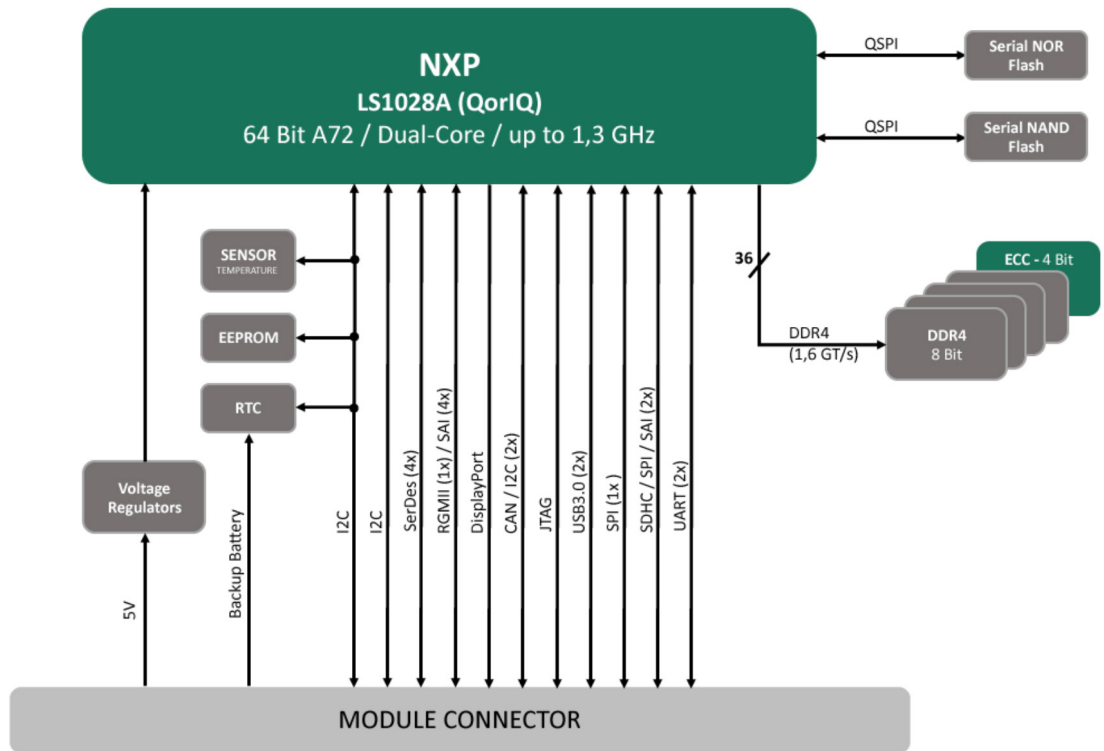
NXP
LS1028A (QorIQ)
64 Bit A72 / Dual-Core / up to 1,3 GHz

QSPI
Serial NOR Flash

QSPI
Serial NAND Flash

SENSOR
TEMPERATURE

EEPROM

RTC

36

ECC - 4 Bit

DDR4
(1,6 GT/s)

DDR4
8 Bit

Voltage Regulators

5V

Backup Battery

I2C

I2C

SerDes (4x)

RGMII (1x) / SAI (4x)

DisplayPort

CAN / I2C (2x)

JTAG

USB3.0 (2x)

SPI (1x)

SDHC / SPI / SAI (2x)

UART (2x)

MODULE CONNECTOR